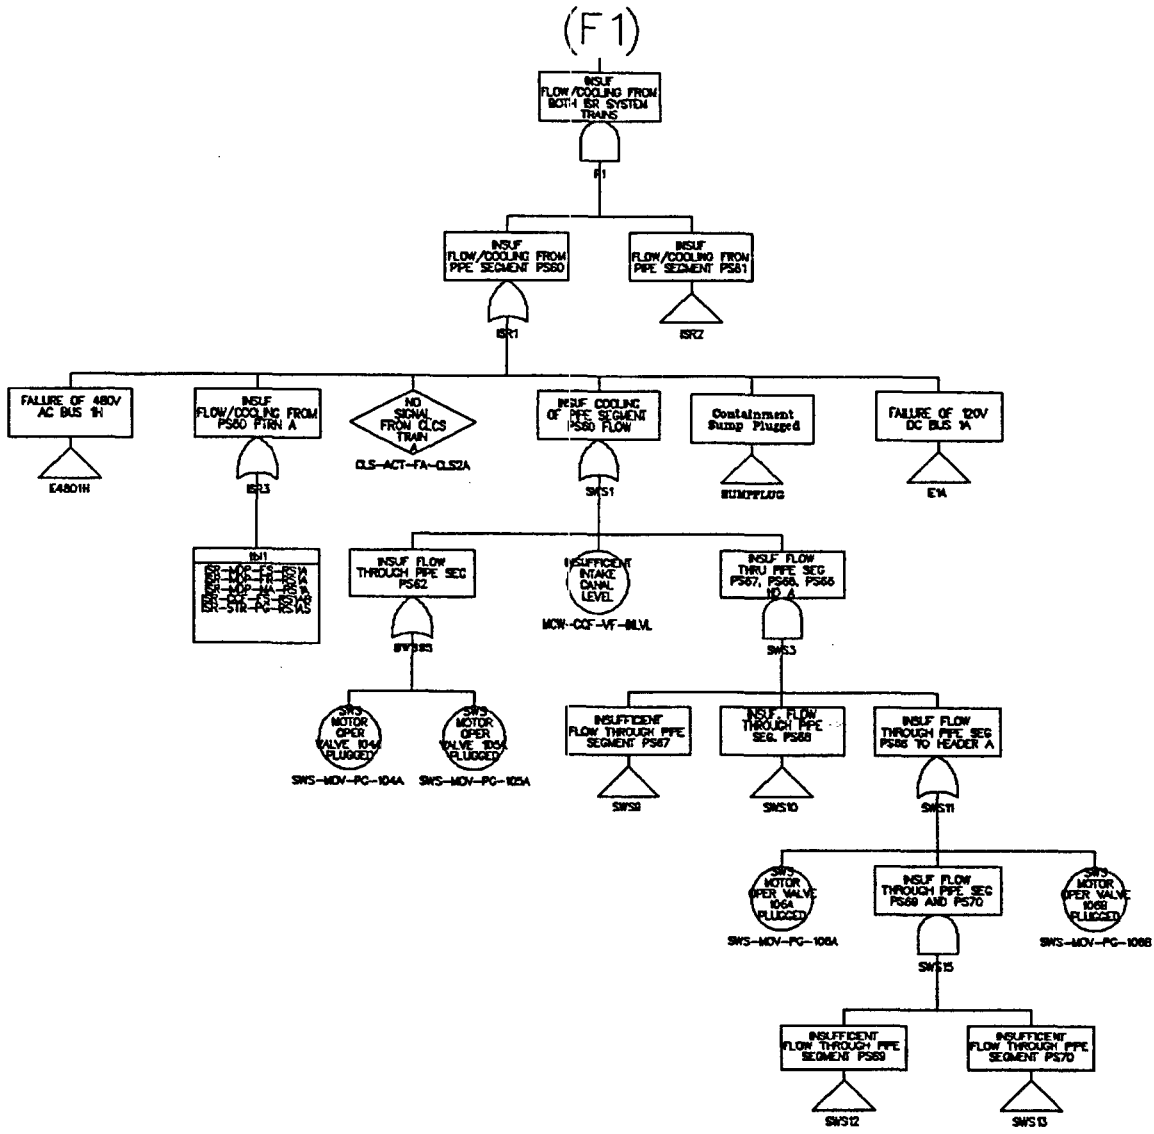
(F1)

INSUF FLOW/COOLING FROM BOTH ISR SYSTEM TRAINS

F1

INSUF FLOW/COOLING FROM PIPE SEGMENT PS60

ISR1

INSUF FLOW/COOLING FROM PIPE SEGMENT PS61

ISR2

FAILURE OF 480V AC BUS 1H

E4801H

INSUF FLOW/COOLING FROM PS60 PTRN A

ISR3

tbl1
ISR-MDP-FS-RS1A
ISR-MDP-FR-RS1A
ISR-MDP-MA-RS1A
ISR-CCF-FS-RS1AB
ISR-STR-PG-RS1AS

NO SIGNAL FROM CLCS TRAIN A

CLS-ACT-FA-CLS2A

INSUF COOLING OF PIPE SEGMENT PS60 FLOW

SWS1

Containment Sump Plugged

SUMPPLUG

FAILURE OF 120V DC BUS 1A

E1A

INSUF FLOW THROUGH PIPE SEG PS62

SWS85

SWS MOTOR OPER VALVE 104A PLUGGED

SWS-MOV-PG-104A

SWS MOTOR OPER VALVE 105A PLUGGED

SWS-MOV-PG-105A

INSUFFICIENT INTAKE CANAL LEVEL

MCW-CCF-VF-BLVL

INSUF FLOW THRU PIPE SEG PS67, PS68, PS66 NO A

SWS3

INSUFFICIENT FLOW THROUGH PIPE SEGMENT PS67

SWS9

INSUF FLOW THROUGH PIPE SEG. PS68

SWS10

INSUF FLOW THROUGH PIPE SEG PS66 TO HEADER A

SWS11

SWS MOTOR OPER VALVE 106A PLUGGED

SWS-MOV-PG-106A

INSUF FLOW THROUGH PIPE SEG PS69 AND PS70

SWS15

SWS MOTOR OPER VALVE 106B PLUGGED

SWS-MOV-PG-106B

INSUFFICIENT FLOW THROUGH PIPE SEGMENT PS69

SWS12

INSUFFICIENT FLOW THROUGH PIPE SEGMENT PS70

SWS13